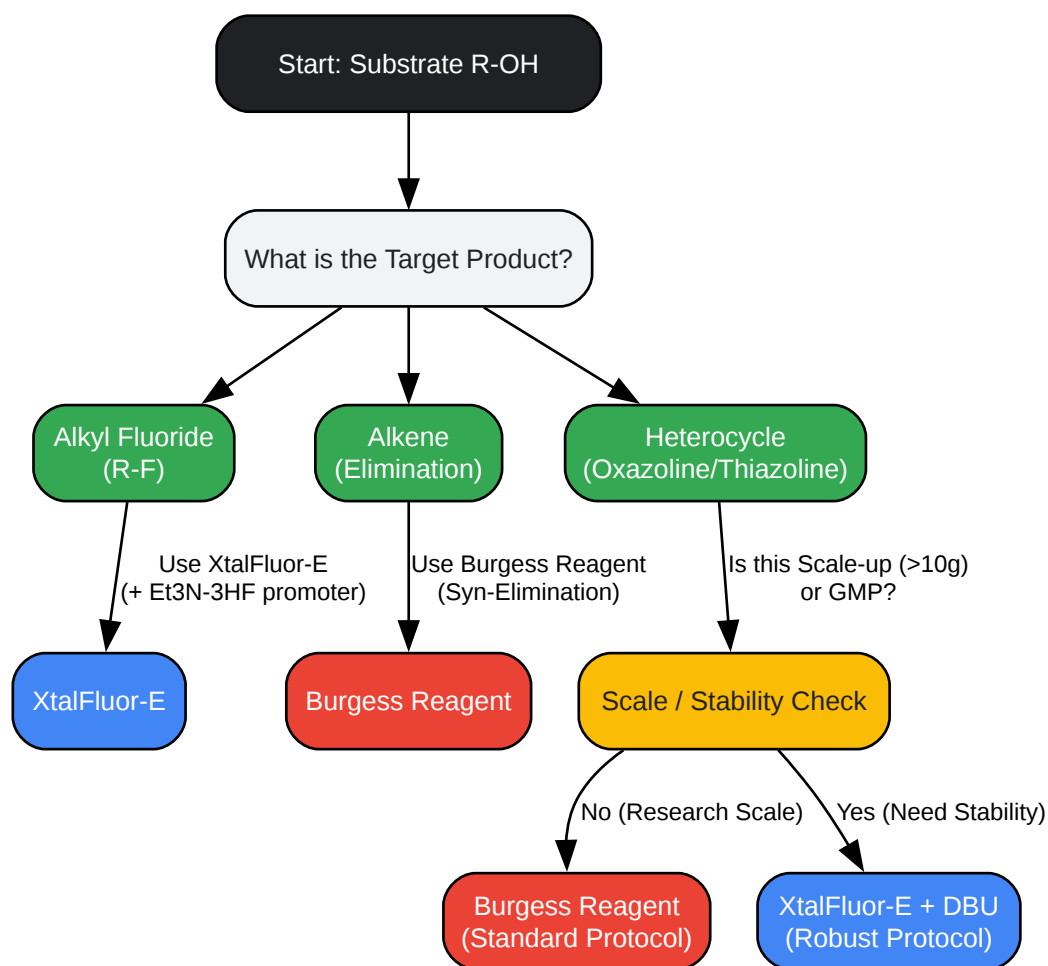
Start: Substrate R-OH

What is the Target Product?

Alkyl Fluoride
(R-F)

Alkene
(Elimination)

Heterocycle
(Oxazoline/Thiazoline)

Use XtalFluor-E
(+ Et3N-3HF promoter)

Use Burgess Reagent
(Syn-Elimination)

Is this Scale-up (>10g)
or GMP?

XtalFluor-E

Burgess Reagent

Scale / Stability Check

No (Research Scale)

Yes (Need Stability)

Burgess Reagent
(Standard Protocol)

XtalFluor-E + DBU
(Robust Protocol)